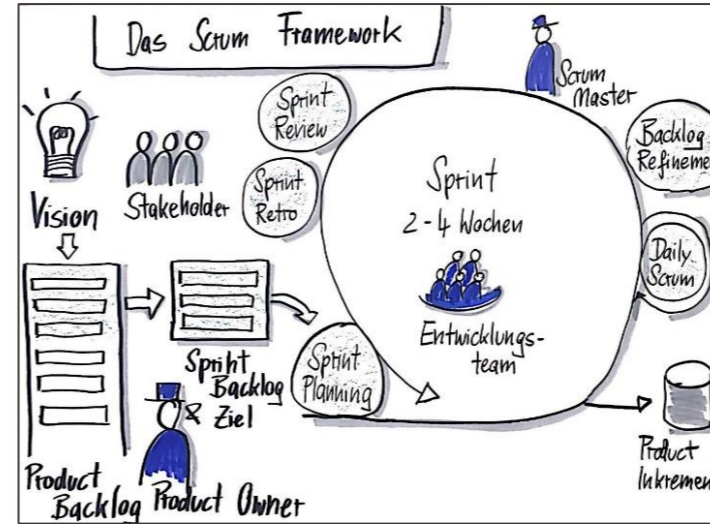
Das Scrum Framework

Scrum Master

Sprint Review

Backlog Refineme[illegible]

Stakeholder

Sprint Retro

Vision

Sprint
2 - 4 Wochen

Daily Scrum

Entwicklungsteam

Sprint Backlog & Ziel

Sprint Planning

Product Backlog

Product Owner

Product Inkremen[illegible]